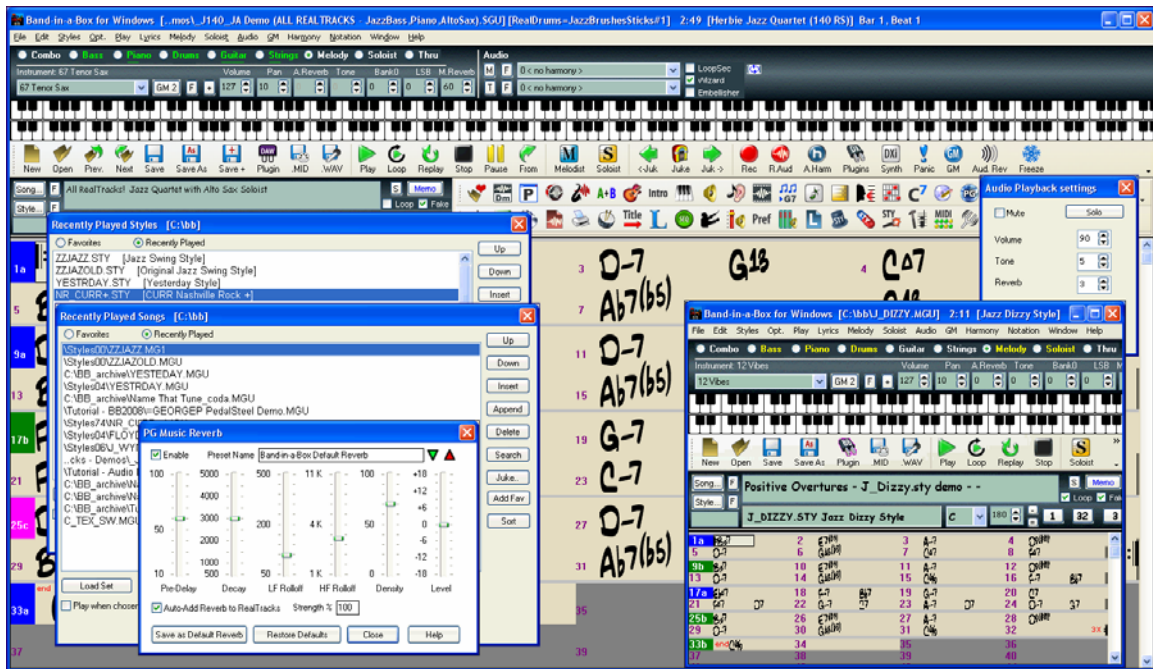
Band-in-a-Box for Windows [...mos\_J140_JA Demo (ALL REALTRACKS - JazzBass,Piano,AltoSax).SGU] [RealDrums=JazzBrushesSticks#1] 2:49 [Herbie Jazz Quartet (140 RS)] Bar 1, Beat 1

File Edit Styles Opt. Play Lyrics Melody Soloist Audio GM Harmony Notation Window Help

Combo Bass Piano Drums Guitar Strings Melody Soloist Thru

Instrument: 67 Tenor Sax Volume Pan A.Reverb Tone Bank0 LSB M.Reverb

67 Tenor Sax GM 2 F 127 10 0 0 0 60

Audio M F 0 < no harmony > LoopSec Wizard Embellisher T F 0 < no harmony >

New Open Prev. Next Save Save As Save + Plugin .MID .WAV Play Loop Replay Stop Pause From Melodist Soloist <Juk. Juke Juk-> Rec R.Aud A.Harm Plugins Synth Panic GM Aud. Rev Freeze

Song... F All RealTracks! Jazz Quartet with Alto Sax Soloist S Memo

Style... F Loop Fake

Intro Title Pref

Audio Playback settings

Mute Solo

Volume 90

Tone 5

Reverb 3

Recently Played Styles [C:\bb]

Favorites Recently Played

ZZJAZZ.STY [Jazz Swing Style]
ZZJAZOLD.STY [Original Jazz Swing Style]
YESTRDAY.STY [Yesterday Style]
NR_CURR+.STY [CURR Nashville Rock +]

Up Down Insert

Recently Played Songs [C:\bb]

Favorites Recently Played

\Styles00\ZZJAZZ.MG1
\Styles00\ZZJAZOLD.MGU
C:\BB_archive\YESTEDAY.MGU
\Styles04\YESTRDAY.MGU
C:\BB_archive\Name That Tune_coda.MGU
\Tutorial - BB2008\=GEORGEP PedalSteel Demo.MGU
\Styles74\NR_CU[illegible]
\Styles04\FLOYD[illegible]
\Styles06\J_WY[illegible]
...cks - Demos\_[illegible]
\Tutorial - Audio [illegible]
C:\BB_archive\Na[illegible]
C:\BB_archive\Na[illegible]
C:\BB_archive\Tu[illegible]
C_TEX_SW.MGU

Up Down Insert Append Delete Search Juke.. Add Fav Sort

Load Set

Play when chosen

PG Music Reverb

Enable Preset Name Band-in-a-Box Default Reverb

100 5000 500 11 K 100 +18
4000 +12
+6
50 3000 200 4 K 50 0
2000 -6
1000 -12
10 500 50 1 K 0 -18

Pre-Delay Decay LF Rolloff HF Rolloff Density Level

Auto-Add Reverb to RealTracks Strength % 100

Save as Default Reverb Restore Defaults Close Help

1a 5 9a 13 17b 21 25c 29 33a 37 end

3 D-7 G13 4 C△7
7 Ab7(b5)
11 D-7
15 Ab7(b5)
19 G-7
23 C-7
27 D-7
31 Ab7(b5)
35

Band-in-a-Box for Windows [C:\bb\J_DIZZY.MGU] 2:11 [Jazz Dizzy Style]

File Edit Styles Opt. Play Lyrics Melody Soloist Audio GM Harmony Notation Window Help

Combo Bass Piano Drums Guitar Strings Melody Soloist Thru

Instrument: 12 Vibes Volume Pan A.Reverb Tone Bank0 LSB M

12 Vibes GM 2 F 127 0

New Open Save Save As Plugin .MID .WAV Play Loop Replay Stop Soloist

Song... F Positive Overtures - J_Dizzy.sty demo - - S Memo

Style... F Loop Fak

J_DIZZY.STY Jazz Dizzy Style C 180 1 32 3

1a 2 3 4 5 6 7 8 9b 10 11 12 13 14 15 16 17a 18 19 20 21 22 23 24 25b 26 27 28 29 30 31 32 33b 34 35 36 37 38 39 40 end 3x